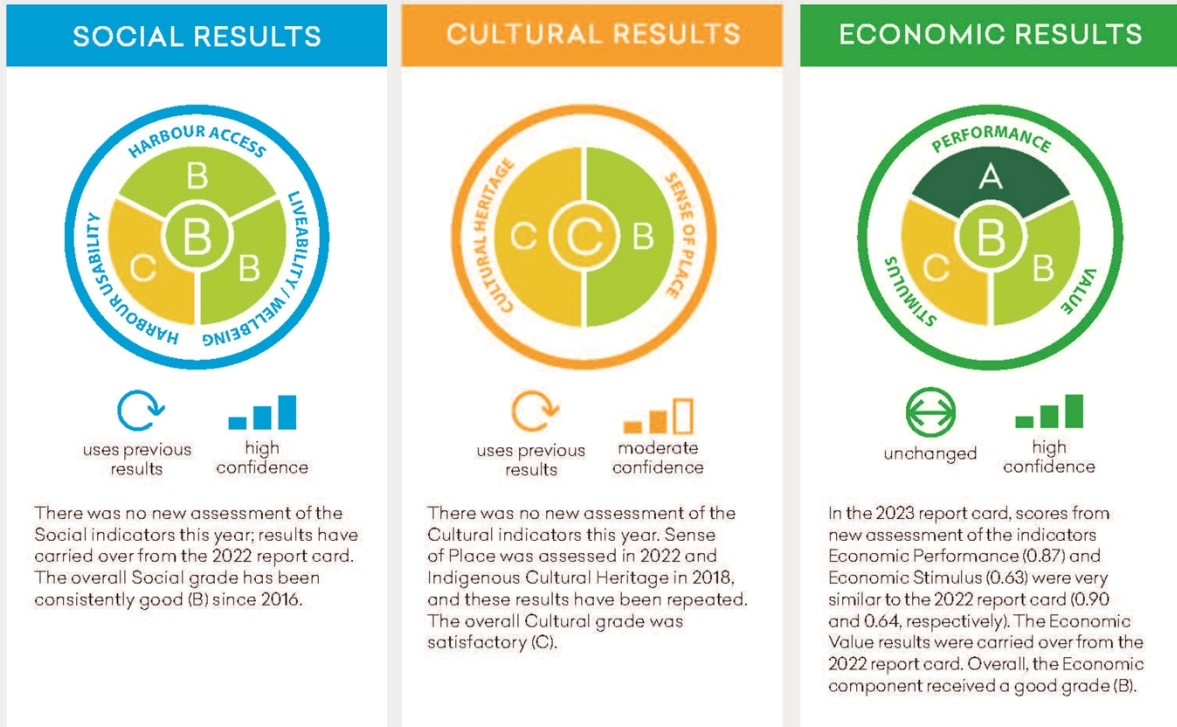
SOCIAL RESULTS

HARBOUR ACCESS
LIVEABILITY / WELLBEING
HARBOUR USABILITY

B
B
C
B

uses previous results

high confidence

There was no new assessment of the Social indicators this year; results have carried over from the 2022 report card. The overall Social grade has been consistently good (B) since 2016.

CULTURAL RESULTS

CULTURAL HERITAGE
SENSE OF PLACE

C
C
B

uses previous results

moderate confidence

There was no new assessment of the Cultural indicators this year. Sense of Place was assessed in 2022 and Indigenous Cultural Heritage in 2018, and these results have been repeated. The overall Cultural grade was satisfactory (C).

ECONOMIC RESULTS

PERFORMANCE
VALUE
STIMULUS

A
C
B
B

unchanged

high confidence

In the 2023 report card, scores from new assessment of the indicators Economic Performance (0.87) and Economic Stimulus (0.63) were very similar to the 2022 report card (0.90 and 0.64, respectively). The Economic Value results were carried over from the 2022 report card. Overall, the Economic component received a good grade (B).